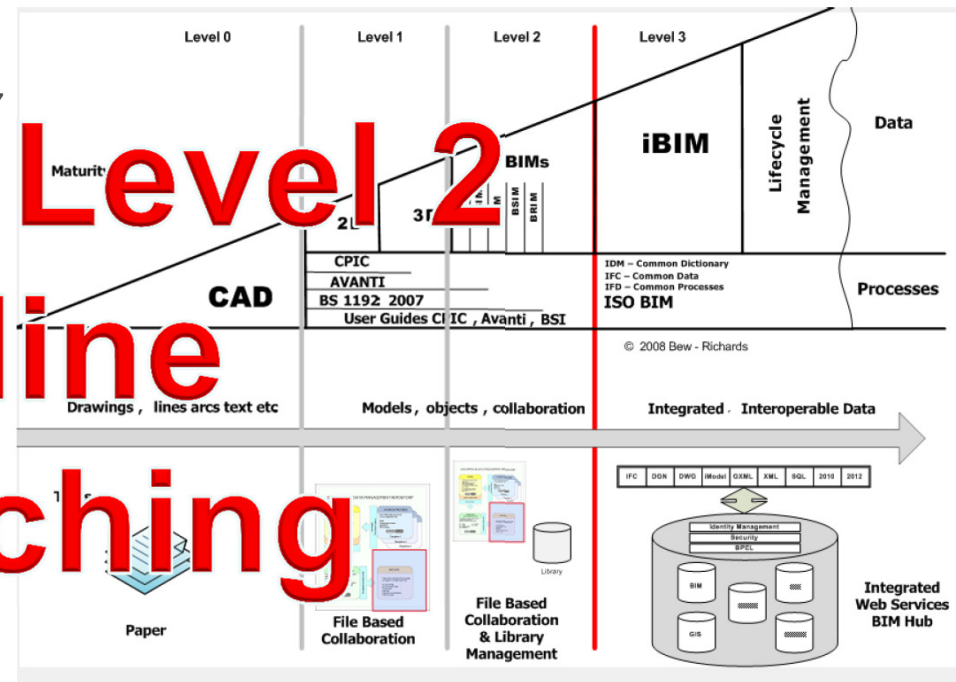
Level 0

Level 1

Level 2

Level 3

Level 2

line

ching

Maturity

2D

3D

BIMs

BSIM

BRIM

iBIM

Lifecycle Management

Data

CAD

CPIC

AVANTI

BS 1192 2007

User Guides CPIC , Avanti , BSI

IDM – Common Dictionary

IFC – Common Data

IFD – Common Processes

ISO BIM

Processes

© 2008 Bew - Richards

Drawings , lines arcs text etc

Models , objects , collaboration

Integrated , Interoperable Data

IFC | DGN | DWG | iModel | GXML | XML | SQL | 2010 | 2012

Identity Management

Security

BPEL

BIM

GIS

Library

Paper

File Based Collaboration

File Based Collaboration & Library Management

Integrated Web Services BIM Hub